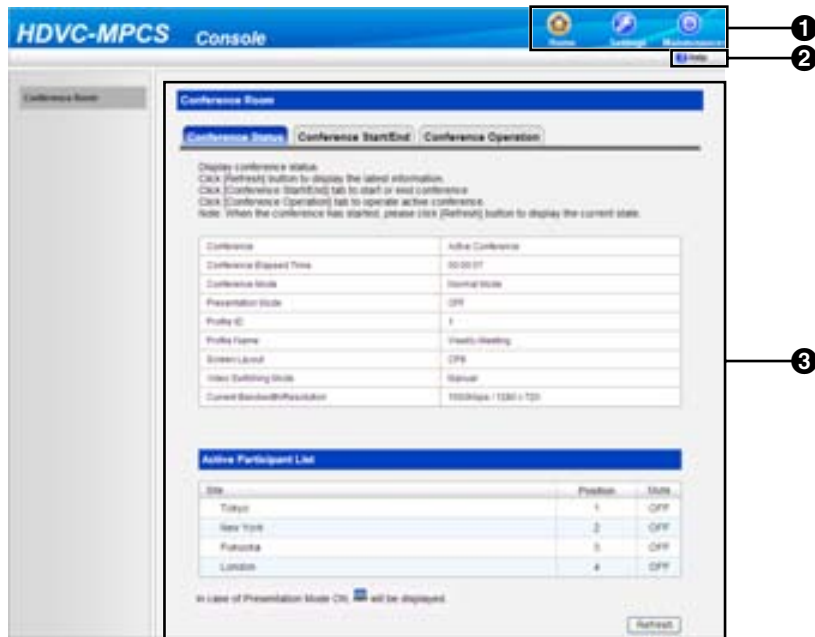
HDVC-MPCS Console

Home Settings Maintenance

Help

1
2
3

Conference Room

Conference Room

Conference Status | Conference Start/End | Conference Operation

Display conference status.
Click [Refresh] button to display the latest information.
Click [Conference Start/End] tab to start or end conference.
Click [Conference Operation] tab to operate active conference.
Note: When the conference has started, please click [Refresh] button to display the current state.

| Conference | Active Conference |
|---|---|
| Conference Elapsed Time | 00:00:07 |
| Conference Mode | Normal Mode |
| Presentation Mode | OFF |
| Profile ID | 1 |
| Profile Name | Weekly Meeting |
| Screen Layout | CP8 |
| Video Switching Mode | Manual |
| Current Bandwidth/Resolution | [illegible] |

Active Participant List

| Site | Position | Mute |
|---|---|---|
| Tokyo | 1 | OFF |
| New York | 2 | OFF |
| Fukuoka | 3 | OFF |
| London | 4 | OFF |

In case of Presentation Mode ON, will be displayed.

Refresh